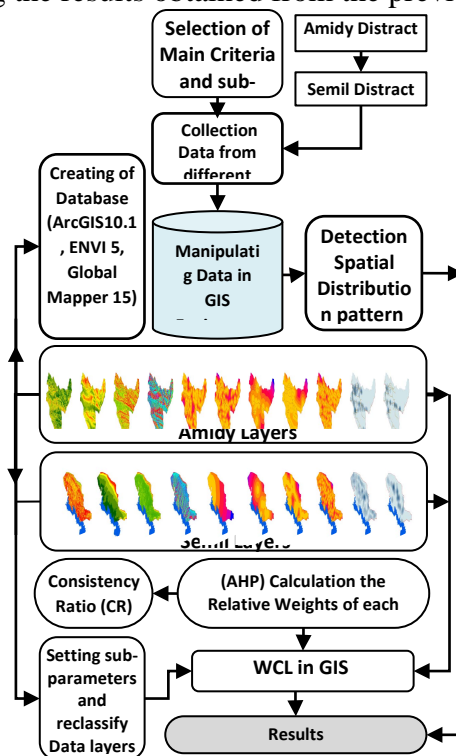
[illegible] the results obtained from the prev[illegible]

Selection of Main Criteria and sub-

Amidy Distract

Semil Distract

Collection Data from different

Creating of Database (ArcGIS10.1, ENVI 5, Global Mapper 15)

Manipulating Data in GIS

Detection Spatial Distribution pattern

Amidy Layers

Semil Layers

Consistency Ratio (CR)

(AHP) Calculation the Relative Weights of each

Setting sub-parameters and reclassify Data layers

WCL in GIS

Results